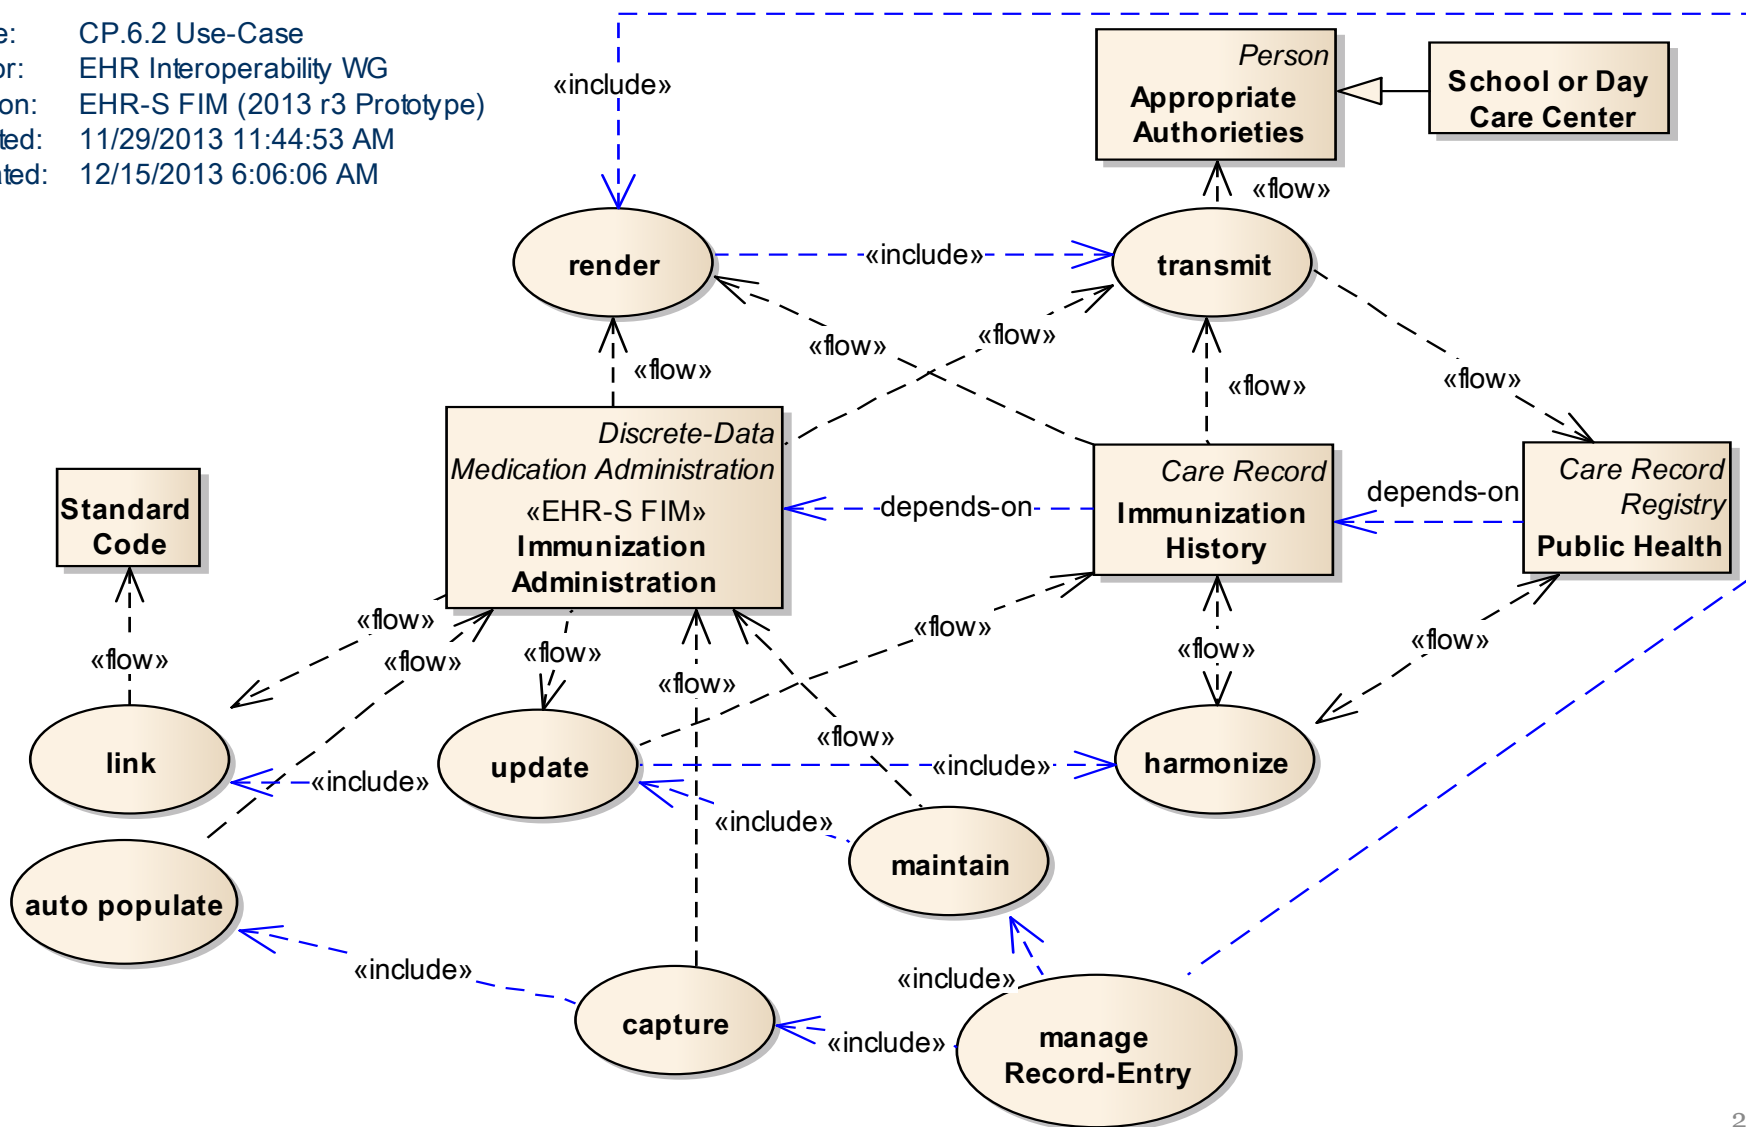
e: CP.6.2 Use-Case
or: EHR Interoperability WG
on: EHR-S FIM (2013 r3 Prototype)
ted: 11/29/2013 11:44:53 AM
ted: 12/15/2013 6:06:06 AM

«include»

Person
Appropriate Authorieties

School or Day Care Center

«flow»

render

«include»

transmit

«flow»

«flow»

«flow»

«flow»

«flow»

Discrete-Data Medication Administration
«EHR-S FIM»
Immunization Administration

depends-on

Care Record
Immunization History

depends-on

Care Record Registry
Public Health

Standard Code

«flow»

«flow»

«flow»

«flow»

«flow»

«flow»

«flow»

«flow»

«flow»

link

update

harmonize

«include»

«include»

«include»

maintain

auto populate

«include»

capture

«include»

«include»

manage Record-Entry

2